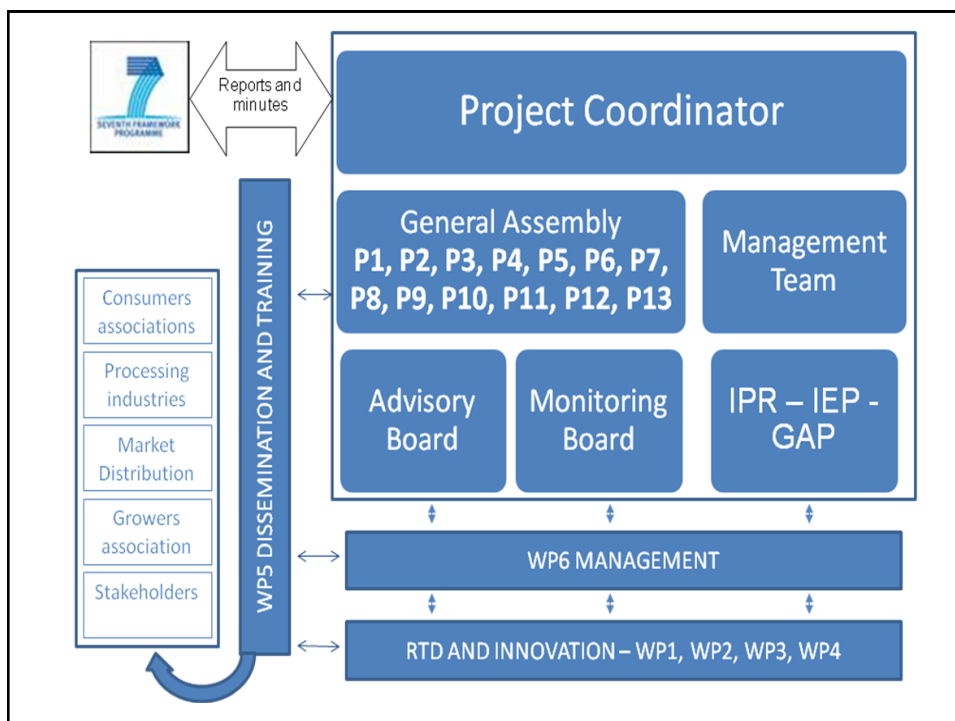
SEVENTH FRAMEWORK PROGRAMME

Reports and minutes

Project Coordinator

General Assembly
P1, P2, P3, P4, P5, P6, P7, P8, P9, P10, P11, P12, P13

Management Team

Advisory Board

Monitoring Board

IPR – IEP - GAP

WP5 DISSEMINATION AND TRAINING

Consumers associations

Processing industries

Market Distribution

Growers association

Stakeholders

WP6 MANAGEMENT

RTD AND INNOVATION – WP1, WP2, WP3, WP4